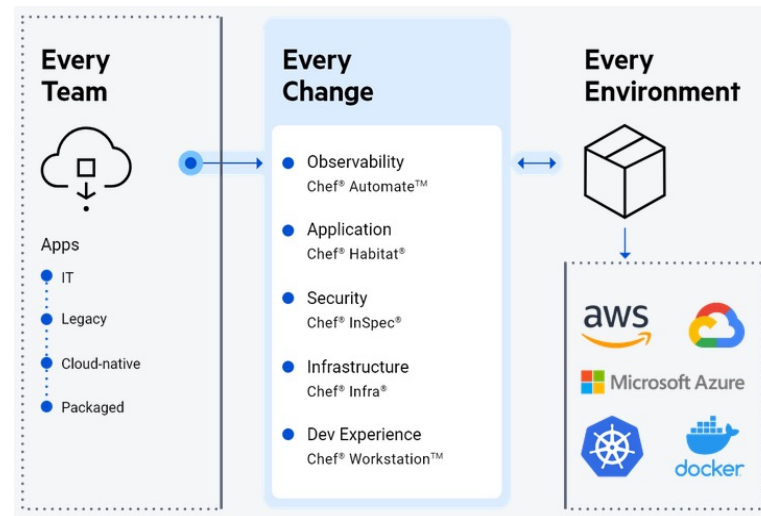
Every Team

Apps
IT
Legacy
Cloud-native
Packaged

Every Change

Observability
Chef® Automate™

Application
Chef® Habitat®

Security
Chef® InSpec®

Infrastructure
Chef® Infra®

Dev Experience
Chef® Workstation™

Every Environment

aws
Microsoft Azure
docker